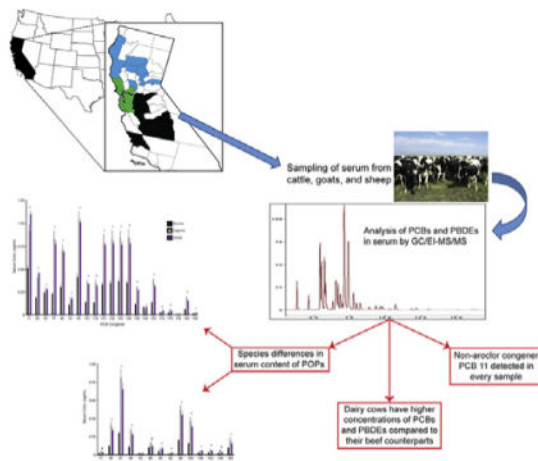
Sampling of serum from cattle, goats, and sheep

Analysis of PCBs and PBDEs in serum by GC/EI-MS/MS

Species differences in serum content of POPs

Non-aroclor congener PCB 11 detected in every sample

Dairy cows have higher concentrations of PCBs and PBDEs compared to their beef counterparts